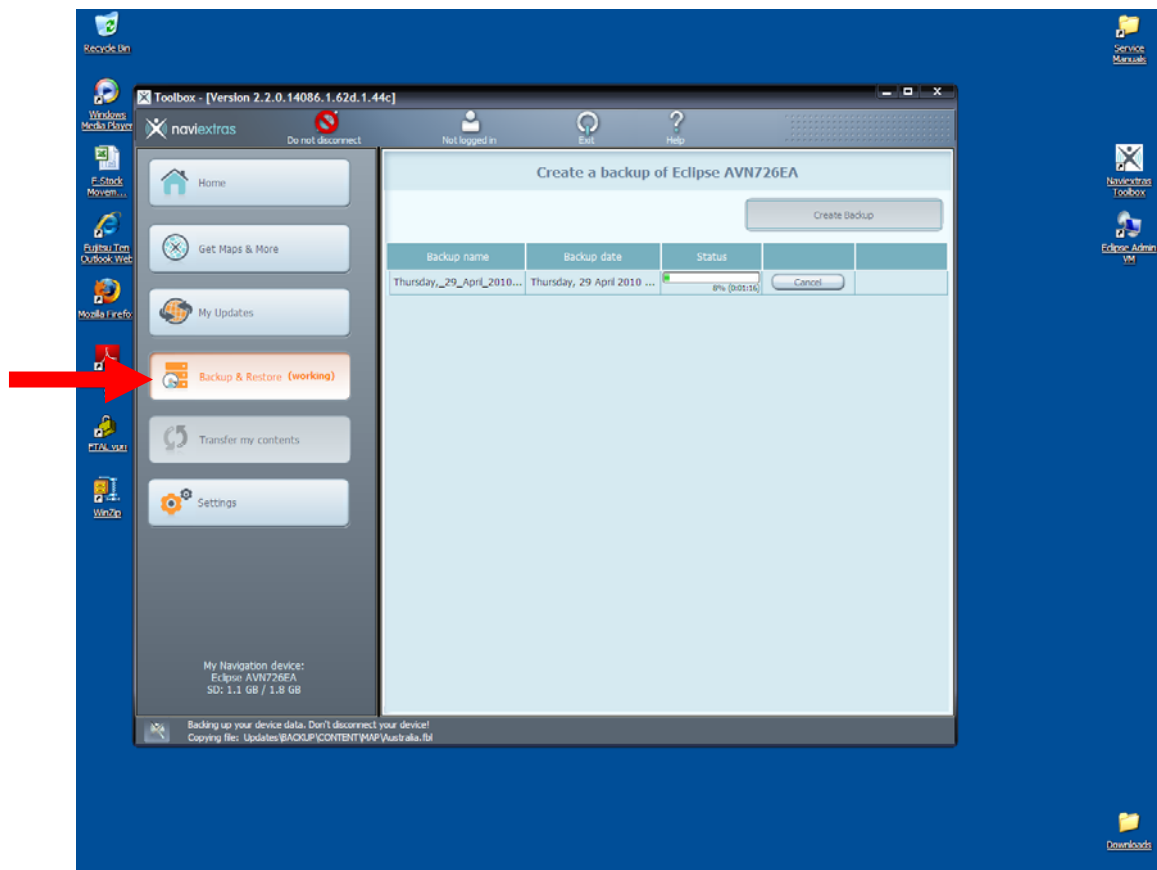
Recycle Bin

Windows Media Player

E-Stock Movem...

Fujitsu Ten Outlook Web

Mozilla Firefox

PTAL vpn

WinZip

Service Manuals

Naviextras Toolbox

Eclipse Admin VM

Downloads

Toolbox - [Version 2.2.0.14086.1.62d.1.44c]

naviextras

Do not disconnect

Not logged in

Exit

Help

Home

Get Maps & More

My Updates

Backup & Restore (working)

Transfer my contents

Settings

My Navigation device:
Eclipse AVN726EA
SD: 1.1 GB / 1.8 GB

Create a backup of Eclipse AVN726EA

Create Backup

| Backup name | Backup date | Status | | |
|---|---|---|---|---|
| Thursday,_29_April_2010... | Thursday, 29 April 2010 ... | 8% (0:01:16) | Cancel | |

Backing up your device data. Don't disconnect your device!
Copying file: Updates\BACKUP\CONTENT\MAP\Australia.fbl